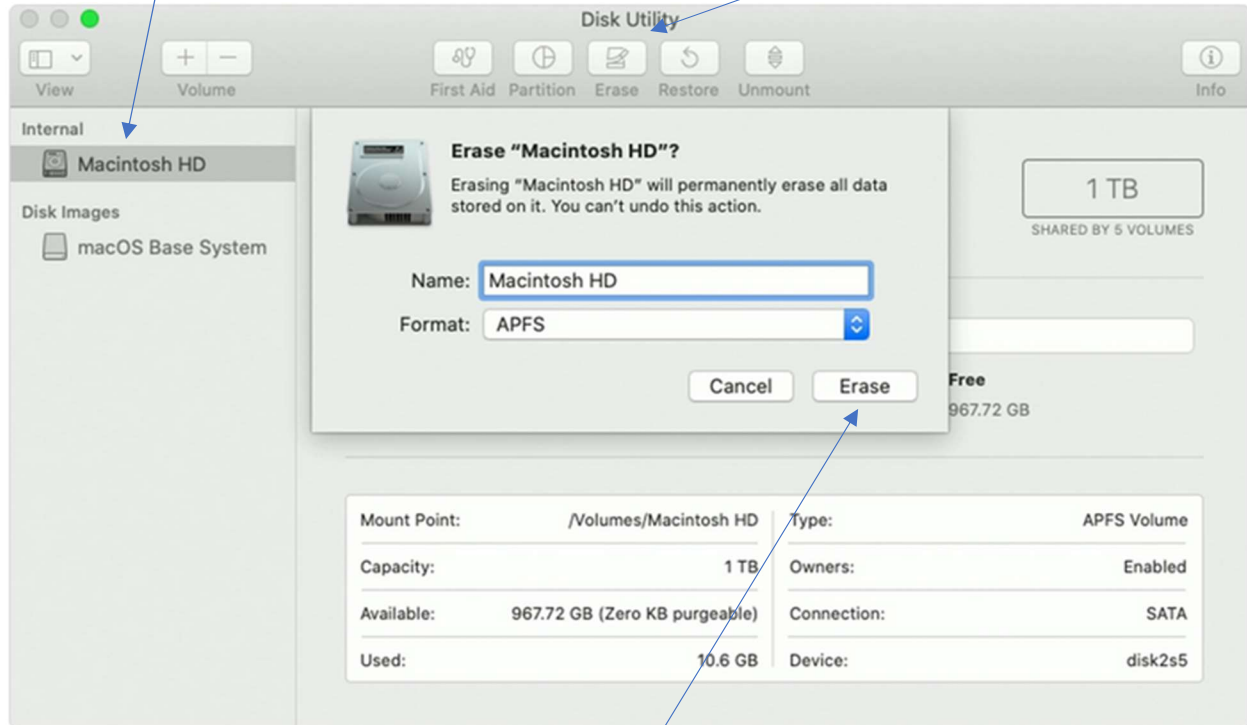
Disk Utility

View Volume First Aid Partition Erase Restore Unmount Info

Internal
Macintosh HD
Disk Images
macOS Base System

Erase "Macintosh HD"?
Erasing "Macintosh HD" will permanently erase all data stored on it. You can't undo this action.

Name: Macintosh HD
Format: APFS

Cancel Erase

1 TB
SHARED BY 5 VOLUMES

Free
967.72 GB

| | | | |
|---|---|---|---|
| Mount Point: | /Volumes/Macintosh HD | Type: | APFS Volume |
| Capacity: | 1 TB | Owners: | Enabled |
| Available: | 967.72 GB (Zero KB purgeable) | Connection: | SATA |
| Used: | 10.6 GB | Device: | disk2s5 |